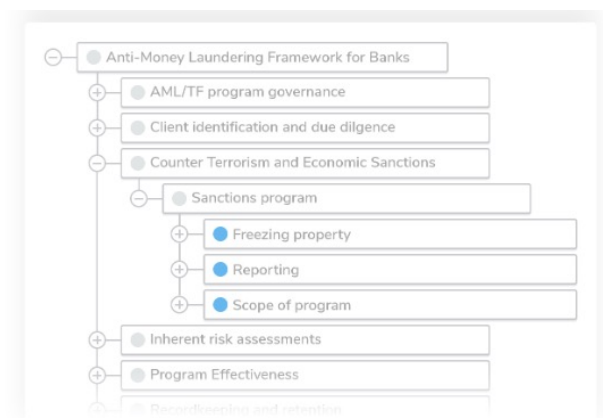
Anti-Money Laundering Framework for Banks
AML/TF program governance
Client identification and due dilgence
Counter Terrorism and Economic Sanctions
Sanctions program
Freezing property
Reporting
Scope of program
Inherent risk assessments
Program Effectiveness
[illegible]